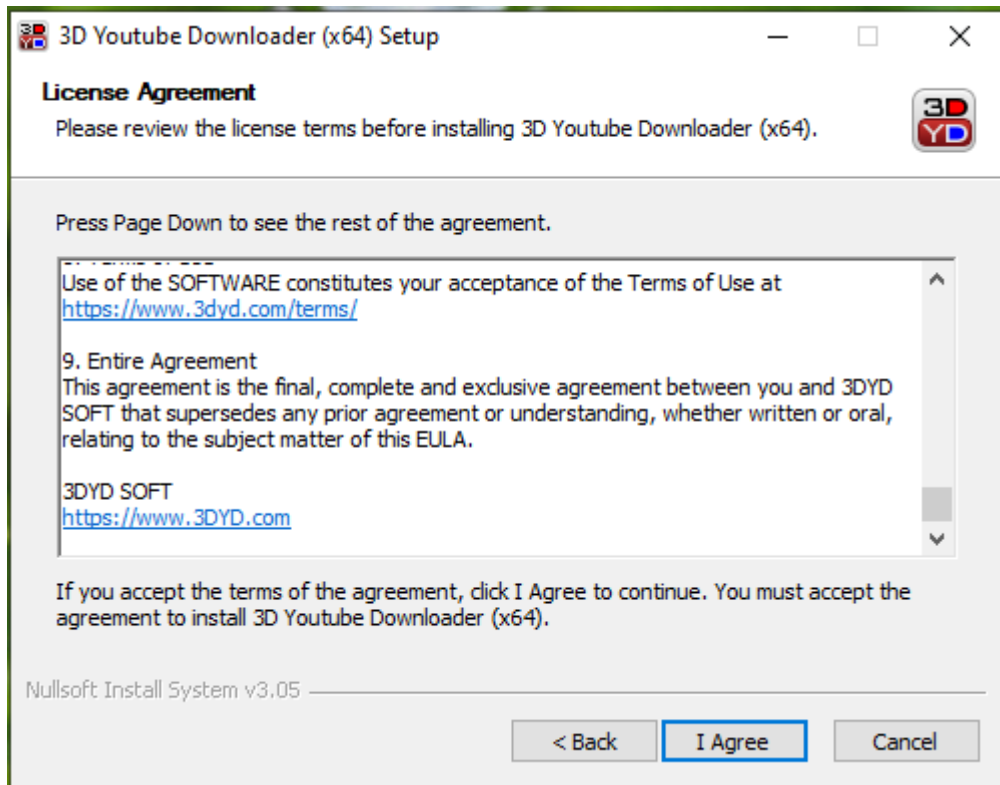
3D Youtube Downloader (x64) Setup

License Agreement

Please review the license terms before installing 3D Youtube Downloader (x64).

3D YD

Press Page Down to see the rest of the agreement.

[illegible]

Use of the SOFTWARE constitutes your acceptance of the Terms of Use at https://www.3dyd.com/terms/

9. Entire Agreement

This agreement is the final, complete and exclusive agreement between you and 3DYD SOFT that supersedes any prior agreement or understanding, whether written or oral, relating to the subject matter of this EULA.

3DYD SOFT

https://www.3DYD.com

If you accept the terms of the agreement, click I Agree to continue. You must accept the agreement to install 3D Youtube Downloader (x64).

Nullsoft Install System v3.05

< Back

I Agree

Cancel